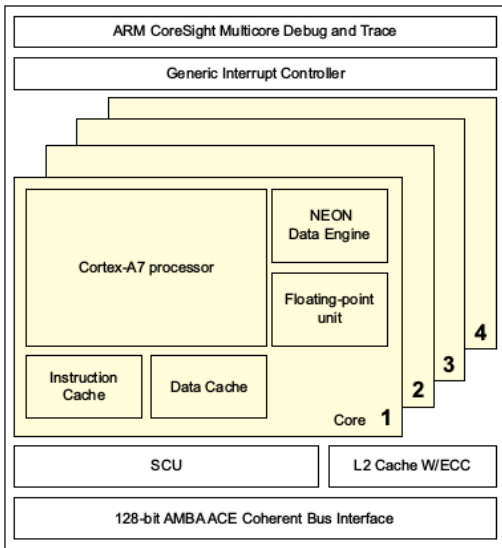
ARM CoreSight Multicore Debug and Trace

Generic Interrupt Controller

Cortex-A7 processor

NEON
Data Engine

Floating-point
unit

Instruction
Cache

Data Cache

Core 1

2

3

4

SCU

L2 Cache W/ECC

128-bit AMBA ACE Coherent Bus Interface